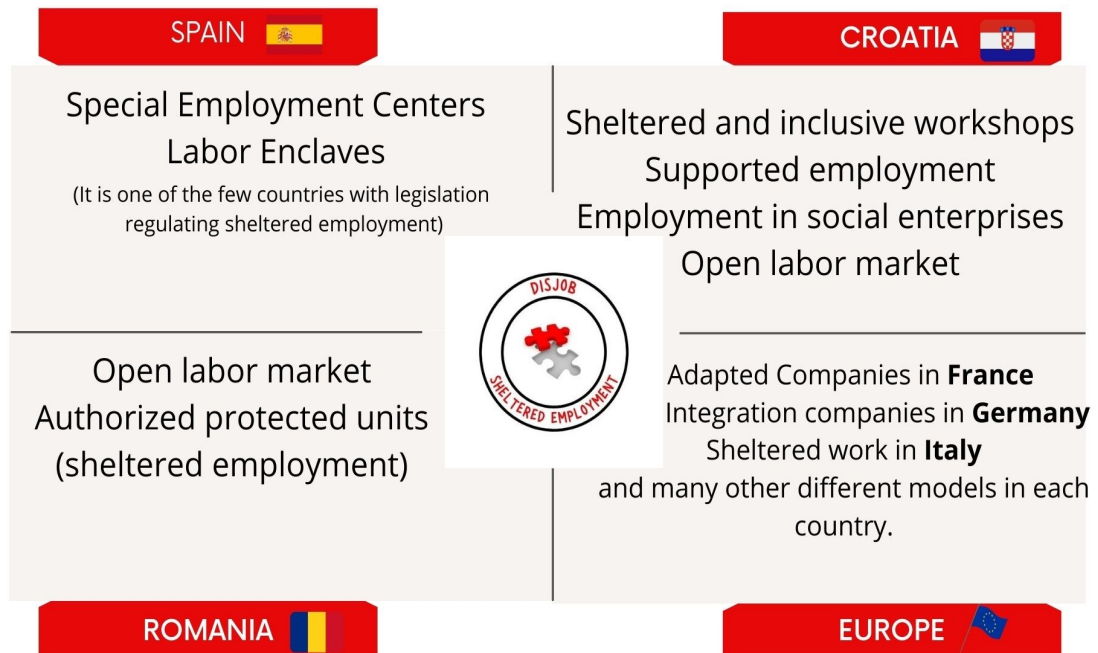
SPAIN

Special Employment Centers
Labor Enclaves
(It is one of the few countries with legislation regulating sheltered employment)

CROATIA

Sheltered and inclusive workshops
Supported employment
Employment in social enterprises
Open labor market

DISJOB
SHELTERED EMPLOYMENT

Open labor market
Authorized protected units
(sheltered employment)

Adapted Companies in **France**
Integration companies in **Germany**
Sheltered work in **Italy**
and many other different models in each country.

ROMANIA

EUROPE